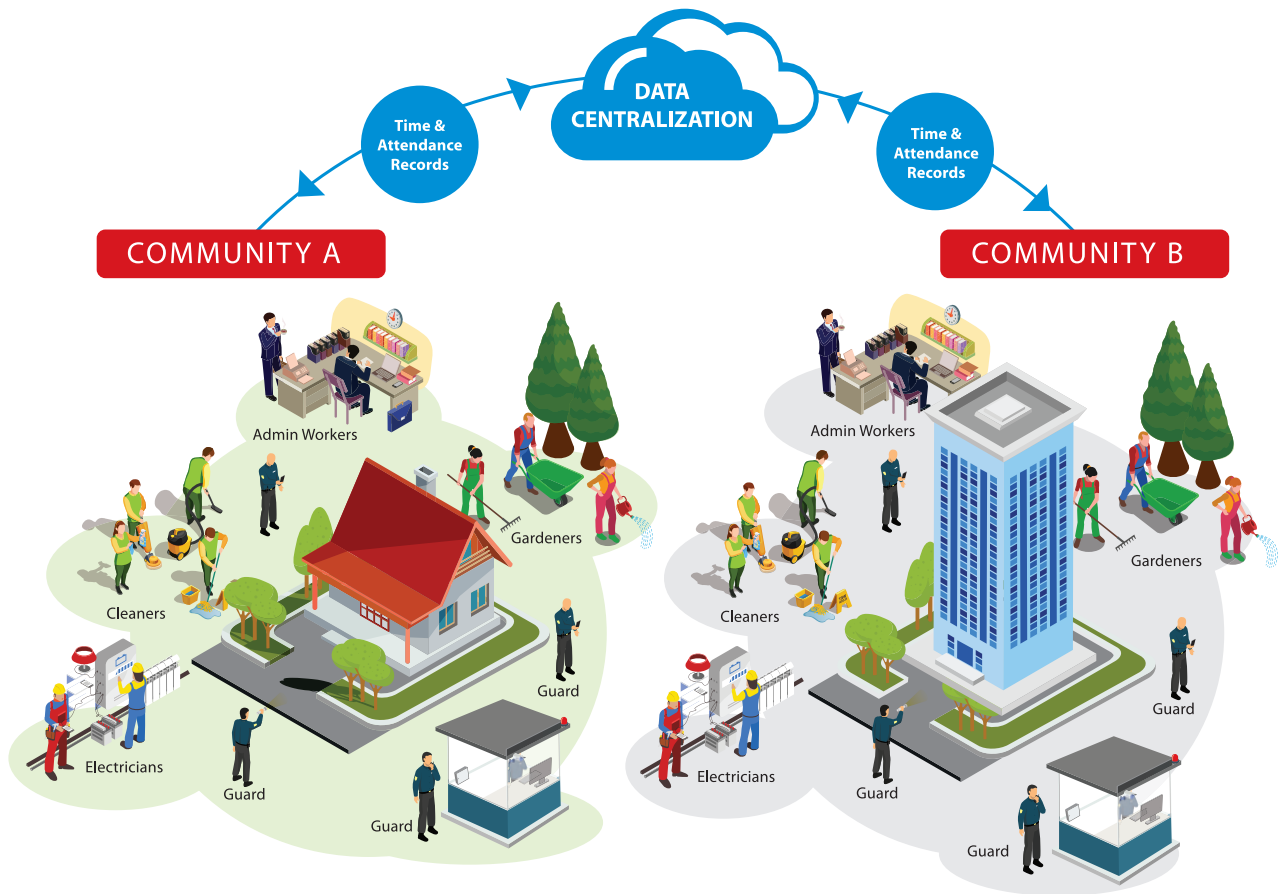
DATA CENTRALIZATION

Time & Attendance Records

Time & Attendance Records

COMMUNITY A

COMMUNITY B

Admin Workers

Gardeners

Cleaners

Guard

Electricians

Guard

Guard

Admin Workers

Gardeners

Cleaners

Guard

Electricians

Guard

Guard